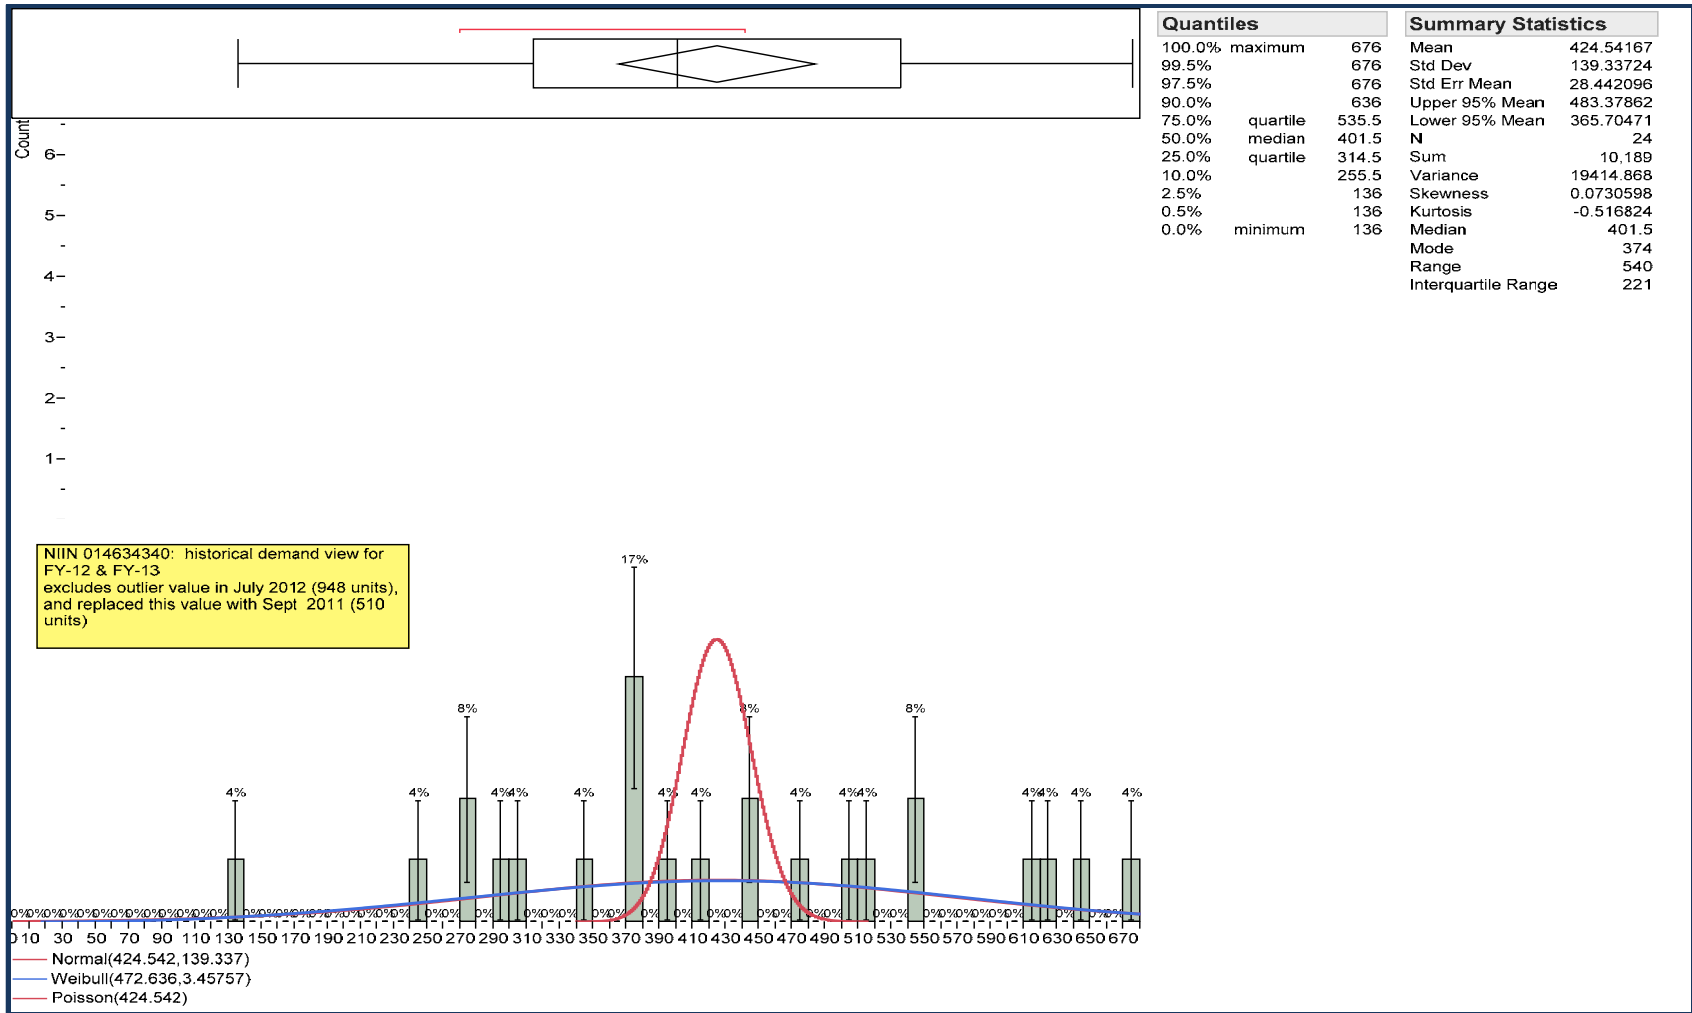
Count

6–
5–
4–
3–
2–
1–

NIIN 014634340: historical demand view for FY-12 & FY-13 excludes outlier value in July 2012 (948 units), and replaced this value with Sept 2011 (510 units)

17%
8%
8%
8%
4%
4%
4%4%
4%
4%
4%
4%
4%4%
4%4%
4%
4%

0 10 30 50 70 90 110 130 150 170 190 210 230 250 270 290 310 330 350 370 390 410 430 450 470 490 510 530 550 570 590 610 630 650 670

Normal(424.542,139.337)
Weibull(472.636,3.45757)
Poisson(424.542)

Quantiles

| | | |
|---|---|---|
| 100.0% | maximum | 676 |
| 99.5% | | 676 |
| 97.5% | | 676 |
| 90.0% | | 636 |
| 75.0% | quartile | 535.5 |
| 50.0% | median | 401.5 |
| 25.0% | quartile | 314.5 |
| 10.0% | | 255.5 |
| 2.5% | | 136 |
| 0.5% | | 136 |
| 0.0% | minimum | 136 |

Summary Statistics

| | |
|---|---|
| Mean | 424.54167 |
| Std Dev | 139.33724 |
| Std Err Mean | 28.442096 |
| Upper 95% Mean | 483.37862 |
| Lower 95% Mean | 365.70471 |
| N | 24 |
| Sum | 10,189 |
| Variance | 19414.868 |
| Skewness | 0.0730598 |
| Kurtosis | -0.516824 |
| Median | 401.5 |
| Mode | 374 |
| Range | 540 |
| Interquartile Range | 221 |